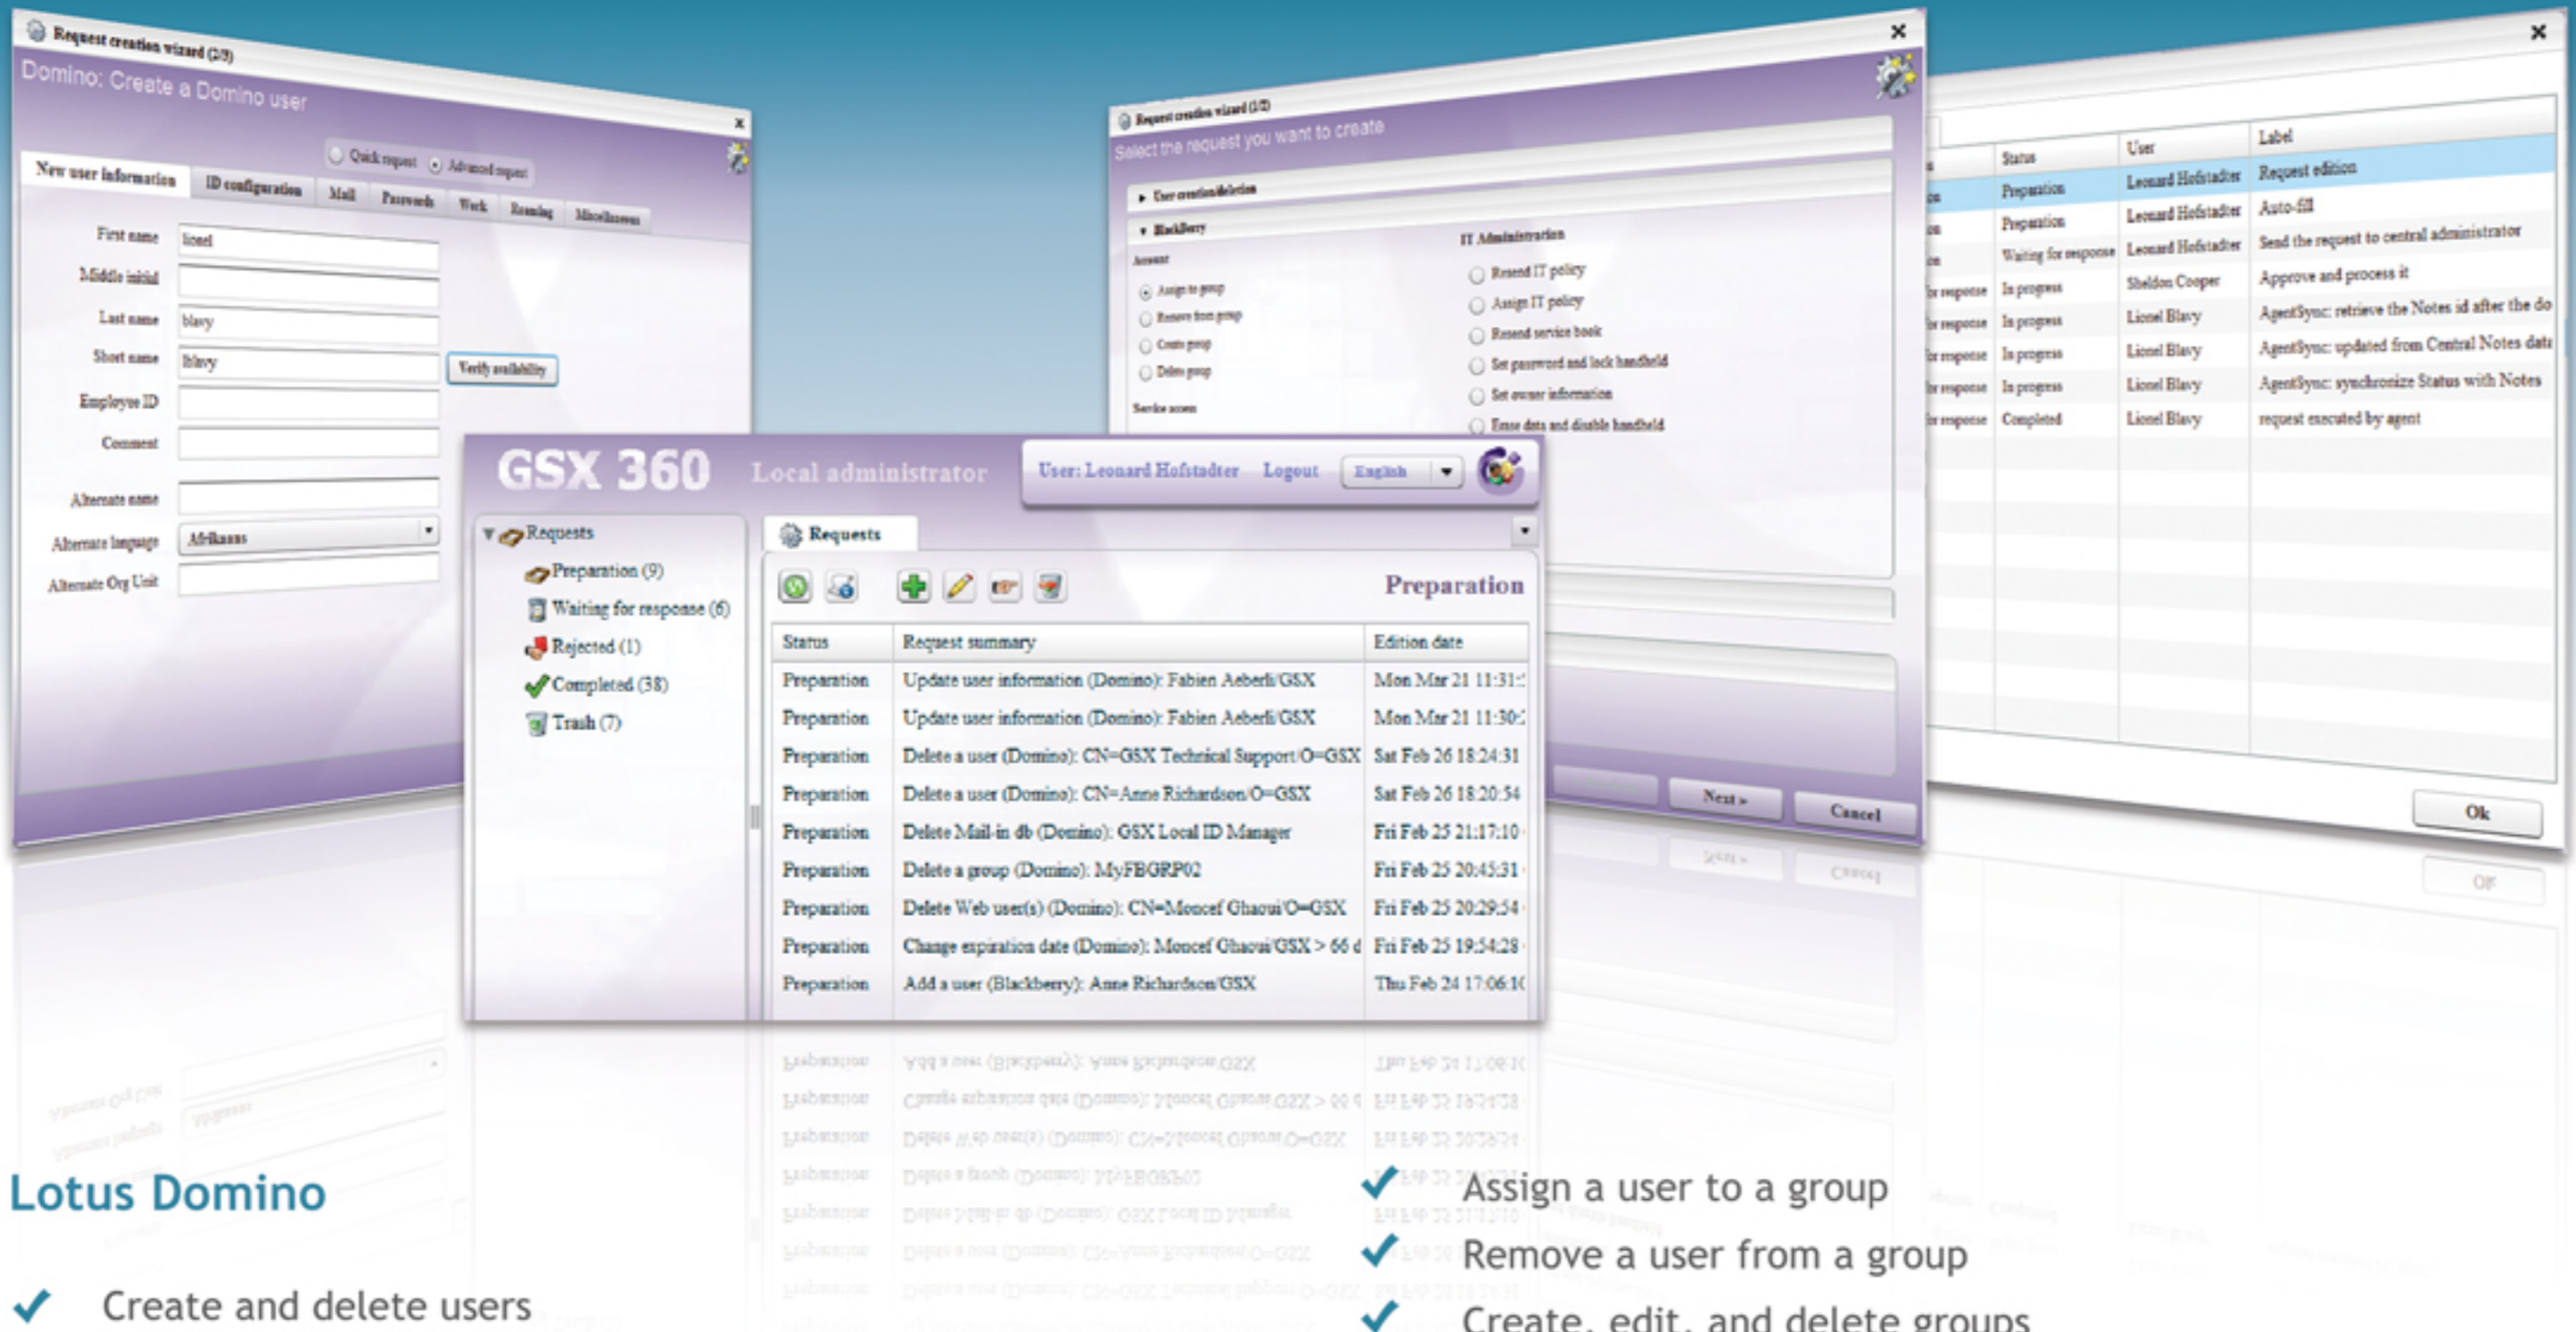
Request creation wizard (2/3)
Domino: Create a Domino user
Quick request Advanced request
New user information | ID configuration | Mail | Passwords | Work | Roaming | Miscellaneous
First name lionel
Middle initial
Last name blavy
Short name lblavy Verify availability
Employee ID
Comment
Alternate name
Alternate language Afrikaans
Alternate Org Unit

Request creation wizard (1/3)
Select the request you want to create
User creation/deletion
BlackBerry
Account
Assign to group
Remove from group
Create group
Delete group
Service access
IT Administration
Resend IT policy
Assign IT policy
Resend service book
Set password and lock handheld
Set owner information
Erase data and disable handheld
Next > Cancel

| Status | User | Label |
|---|---|---|
| Preparation | Leonard Hofstadter | Request edition |
| Preparation | Leonard Hofstadter | Auto-fill |
| Waiting for response | Leonard Hofstadter | Send the request to central administrator |
| In progress | Sheldon Cooper | Approve and process it |
| In progress | Lionel Blavy | AgentSync: retrieve the Notes id after the do |
| In progress | Lionel Blavy | AgentSync: updated from Central Notes data |
| In progress | Lionel Blavy | AgentSync: synchronize Status with Notes |
| Completed | Lionel Blavy | request executed by agent |
Ok

GSX 360 Local administrator User: Leonard Hofstadter Logout English
Requests
Preparation (9)
Waiting for response (6)
Rejected (1)
Completed (38)
Trash (7)
Requests
Preparation

| Status | Request summary | Edition date |
|---|---|---|
| Preparation | Update user information (Domino): Fabien Aeberli/GSX | Mon Mar 21 11:31:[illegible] |
| Preparation | Update user information (Domino): Fabien Aeberli/GSX | Mon Mar 21 11:30:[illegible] |
| Preparation | Delete a user (Domino): CN=GSX Technical Support/O=GSX | Sat Feb 26 18:24:31 |
| Preparation | Delete a user (Domino): CN=Anne Richardson/O=GSX | Sat Feb 26 18:20:54 |
| Preparation | Delete Mail-in db (Domino): GSX Local ID Manager | Fri Feb 25 21:17:10 |
| Preparation | Delete a group (Domino): MyFBGRP02 | Fri Feb 25 20:45:31 |
| Preparation | Delete Web user(s) (Domino): CN=Moncef Ghaoui/O=GSX | Fri Feb 25 20:29:54 |
| Preparation | Change expiration date (Domino): Moncef Ghaoui/GSX > 66 d | Fri Feb 25 19:54:28 |
| Preparation | Add a user (Blackberry): Anne Richardson/GSX | Thu Feb 24 17:06:1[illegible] |

Lotus Domino
✓ Create and delete users
✓ Assign a user to a group
✓ Remove a user from a group
✓ Create, edit, and delete groups